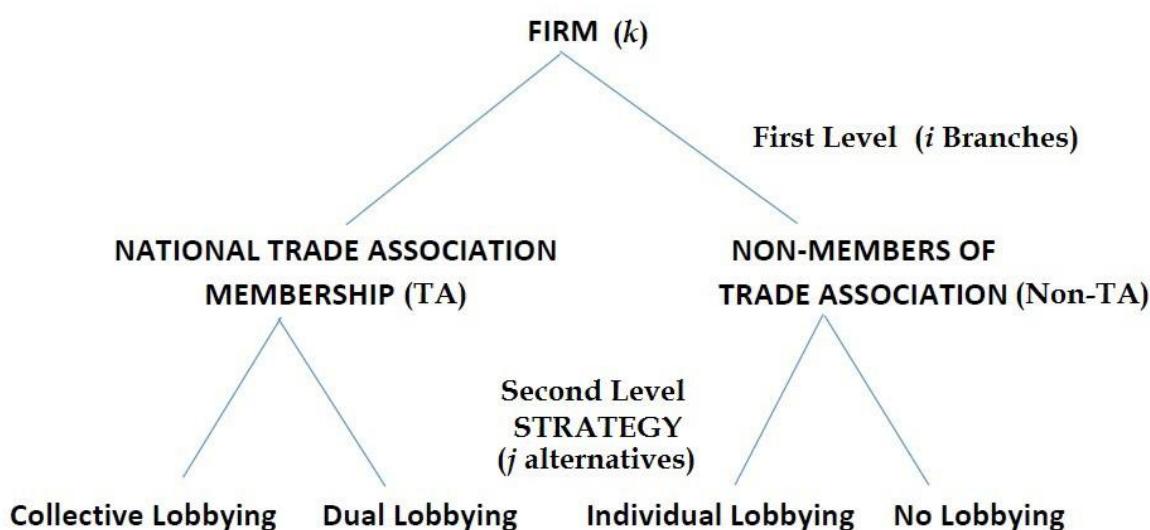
FIRM ($k$)

First Level ($i$ Branches)

NATIONAL TRADE ASSOCIATION MEMBERSHIP (TA)

NON-MEMBERS OF TRADE ASSOCIATION (Non-TA)

Second Level STRATEGY ($j$ alternatives)

Collective Lobbying

Dual Lobbying

Individual Lobbying

No Lobbying